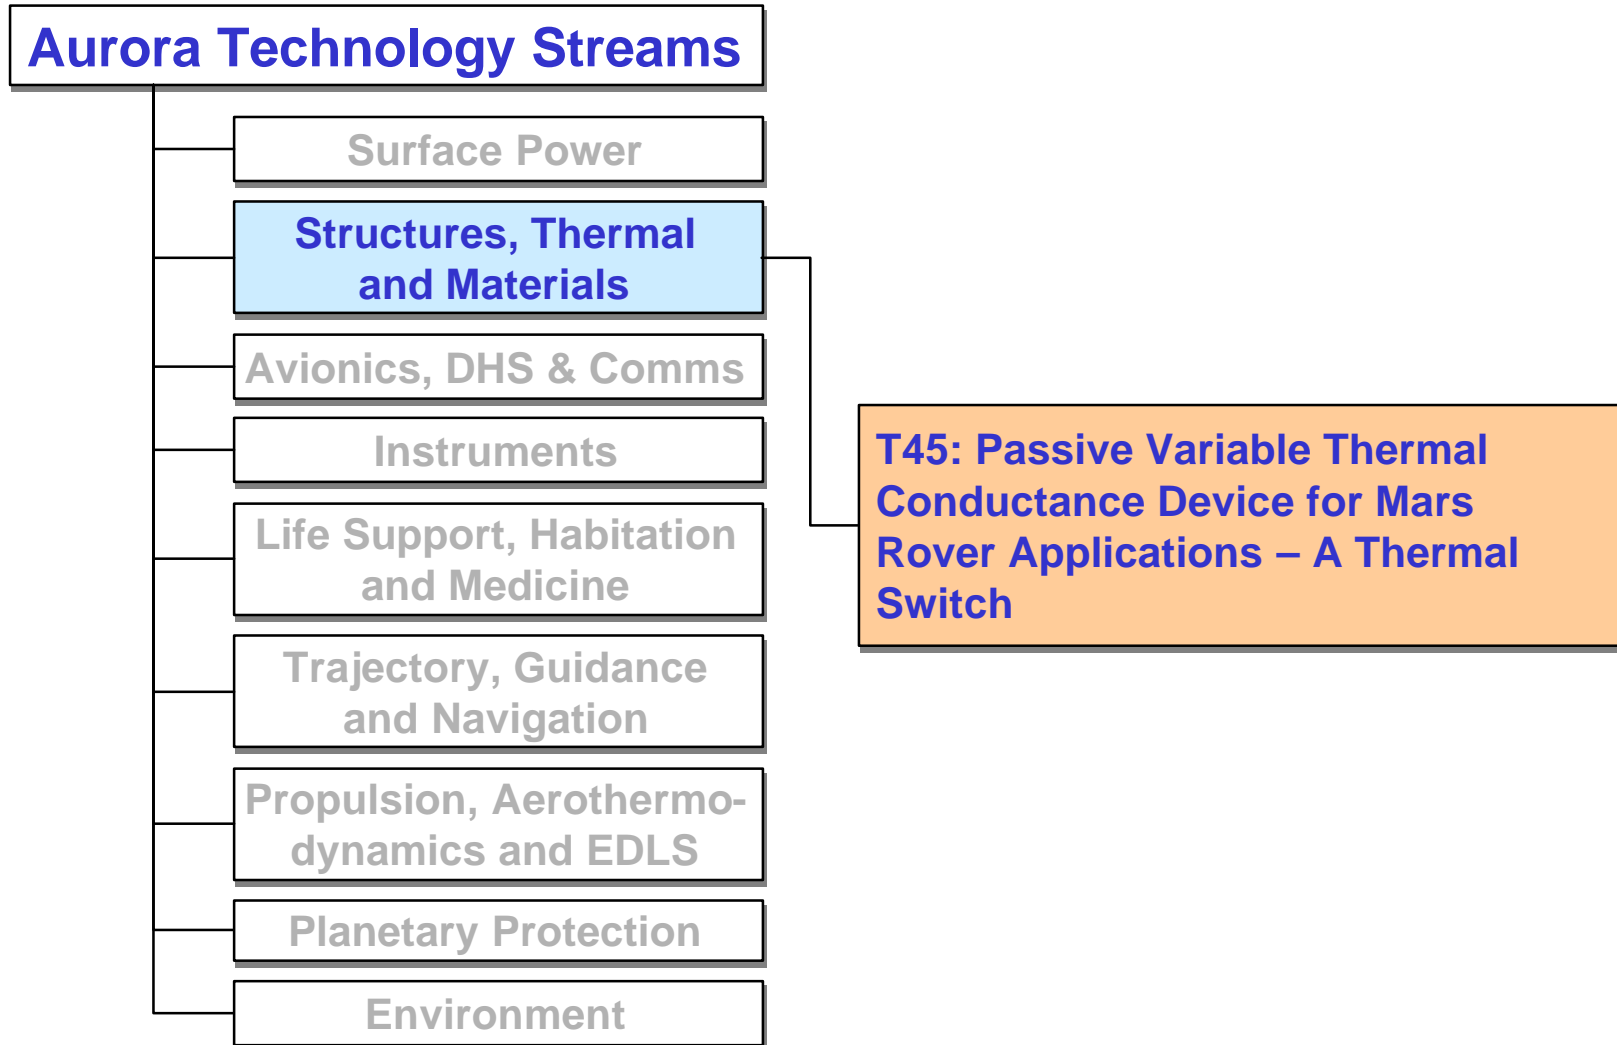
Aurora Technology Streams

Surface Power

Structures, Thermal and Materials

Avionics, DHS & Comms

Instruments

Life Support, Habitation and Medicine

Trajectory, Guidance and Navigation

Propulsion, Aerothermodynamics and EDLS

Planetary Protection

Environment

T45: Passive Variable Thermal Conductance Device for Mars Rover Applications – A Thermal Switch